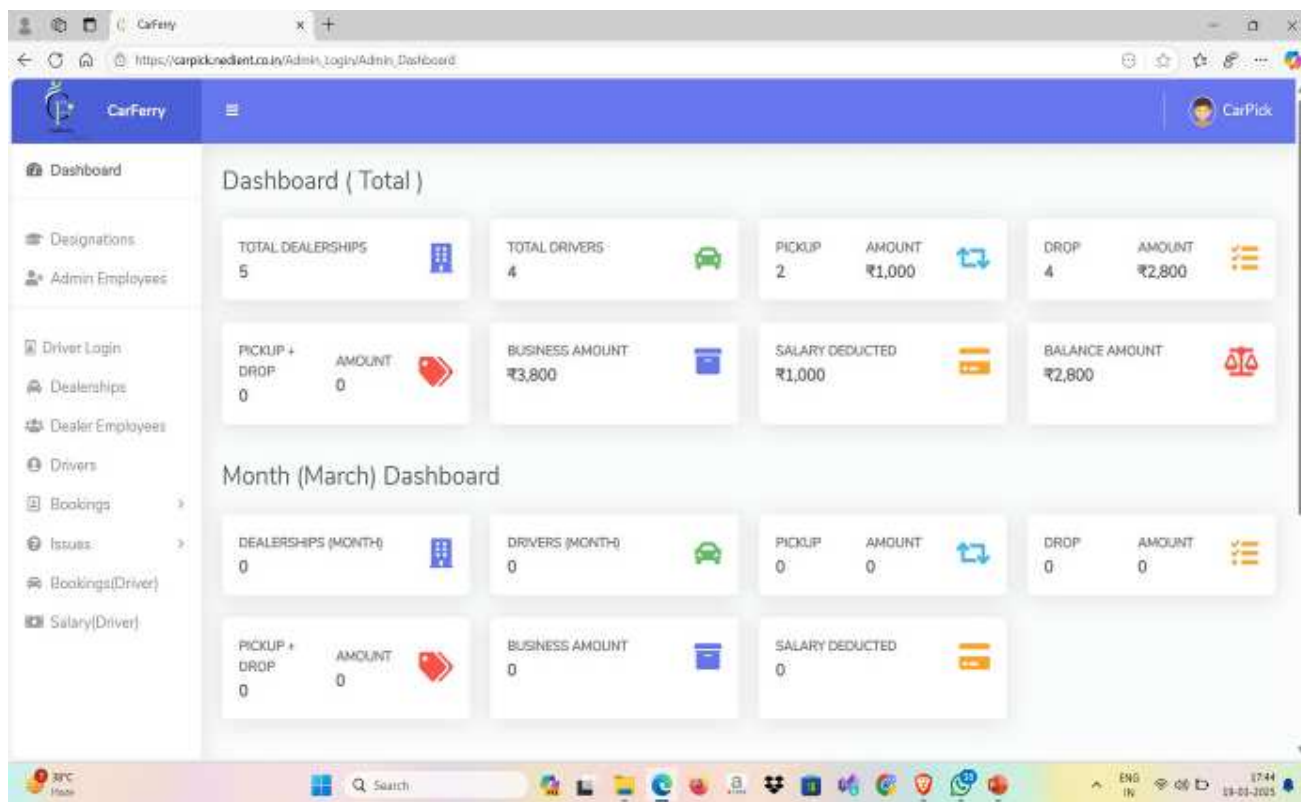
CarFerry
https://carpick.nedient.co.in/Admin_Login/Admin_Dashboard

CarFerry
CarPick

Dashboard
Designations
Admin Employees
Driver Login
Dealerships
Dealer Employees
Drivers
Bookings
Issues
Bookings(Driver)
Salary(Driver)

Dashboard ( Total )

TOTAL DEALERSHIPS
5

TOTAL DRIVERS
4

PICKUP
2
AMOUNT
₹1,000

DROP
4
AMOUNT
₹2,800

PICKUP + DROP
0
AMOUNT
0

BUSINESS AMOUNT
₹3,800

SALARY DEDUCTED
₹1,000

BALANCE AMOUNT
₹2,800

Month (March) Dashboard

DEALERSHIPS (MONTH)
0

DRIVERS (MONTH)
0

PICKUP
0
AMOUNT
0

DROP
0
AMOUNT
0

PICKUP + DROP
0
AMOUNT
0

BUSINESS AMOUNT
0

SALARY DEDUCTED
0

30°C
Haze
Search
ENG
IN
17:44
19-03-2025